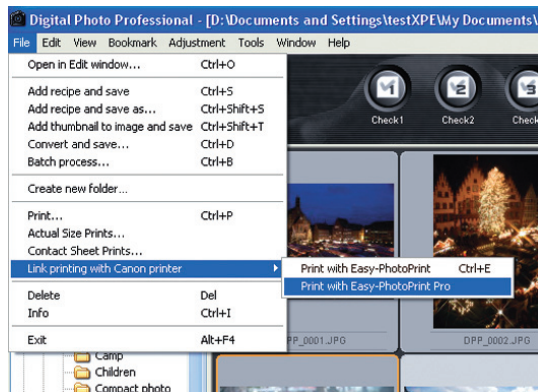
Digital Photo Professional - [D:\Documents and Settings\testXPE\My Documents\

File Edit View Bookmark Adjustment Tools Window Help

| | |
|---|---|
| Open in Edit window... | Ctrl+O |
| Add recipe and save | Ctrl+S |
| Add recipe and save as... | Ctrl+Shift+S |
| Add thumbnail to image and save | Ctrl+Shift+T |
| Convert and save... | Ctrl+D |
| Batch process... | Ctrl+B |
| Create new folder... | |
| Print... | Ctrl+P |
| Actual Size Prints... | |
| Contact Sheet Prints... | |
| Link printing with Canon printer | |
| Delete | Del |
| Info | Ctrl+I |
| Exit | Alt+F4 |

Print with Easy-PhotoPrint Ctrl+E
Print with Easy-PhotoPrint Pro

Check1 Check2 Check

DPP_0001.JPG
DPP_0002.JPG

Camp
Children
Compact photo